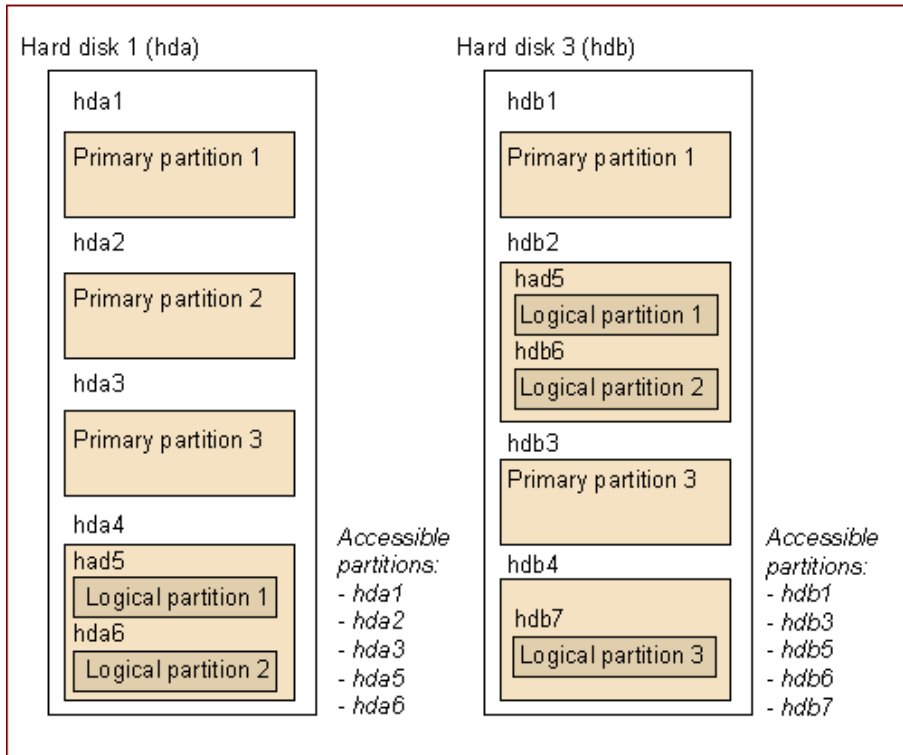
Hard disk 1 (hda)

hda1

Primary partition 1

hda2

Primary partition 2

hda3

Primary partition 3

hda4

had5

Logical partition 1

hda6

Logical partition 2

*Accessible partitions:*
*- hda1*
*- hda2*
*- hda3*
*- hda5*
*- hda6*

Hard disk 3 (hdb)

hdb1

Primary partition 1

hdb2

had5

Logical partition 1

hdb6

Logical partition 2

hdb3

Primary partition 3

hdb4

hdb7

Logical partition 3

*Accessible partitions:*
*- hdb1*
*- hdb3*
*- hdb5*
*- hdb6*
*- hdb7*